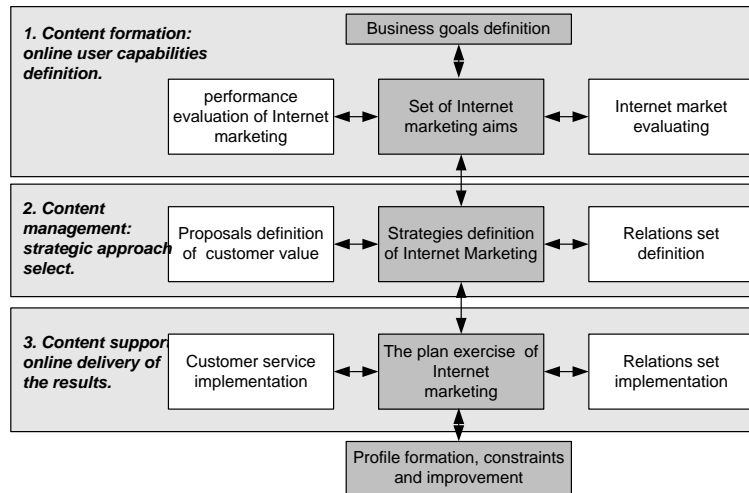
1. Content formation: online user capabilities definition.

Business goals definition

performance evaluation of Internet marketing

Set of Internet marketing aims

Internet market evaluating

2. Content management: strategic approach select.

Proposals definition of customer value

Strategies definition of Internet Marketing

Relations set definition

3. Content support online delivery of the results.

Customer service implementation

The plan exercise of Internet marketing

Relations set implementation

Profile formation, constraints and improvement